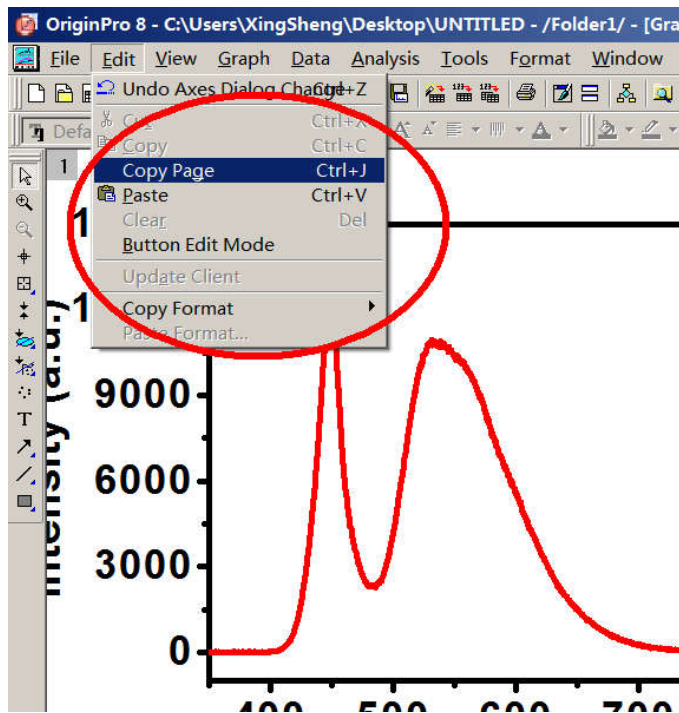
OriginPro 8 - C:\Users\XingSheng\Desktop\UNTITLED - /Folder1/ - [Gra

File Edit View Graph Data Analysis Tools Format Window

Undo Axes Dialog Change Ctrl+Z
Cut Ctrl+X
Copy Ctrl+C
Copy Page Ctrl+J
Paste Ctrl+V
Clear Del
Button Edit Mode
Update Client
Copy Format
Paste Format...

Defa

1

1

1

Intensity (a.u.)

9000

6000

3000

0

400 500 600 700